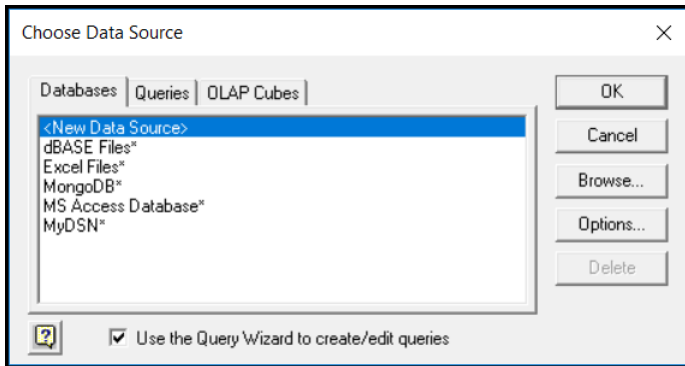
Choose Data Source

×

Databases | Queries | OLAP Cubes

<New Data Source>
dBASE Files*
Excel Files*
MongoDB*
MS Access Database*
MyDSN*

OK

Cancel

Browse...

Options...

Delete

?

☑ Use the Query Wizard to create/edit queries